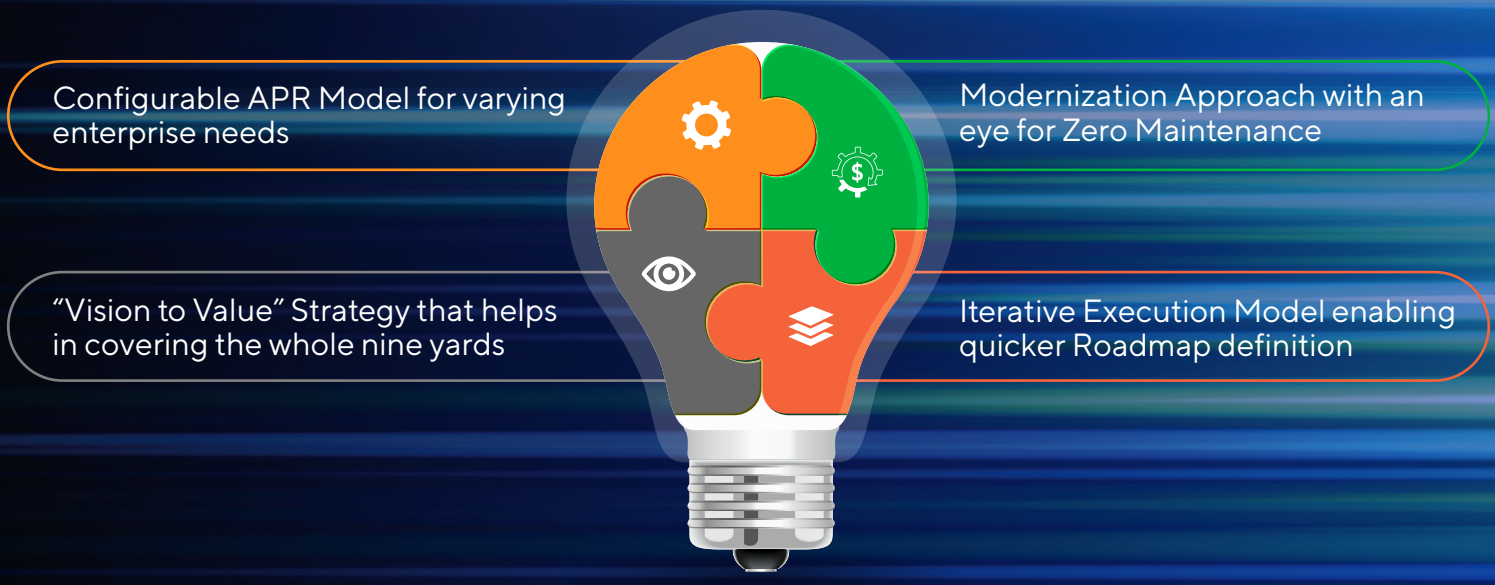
Configurable APR Model for varying enterprise needs

Modernization Approach with an eye for Zero Maintenance

$

“Vision to Value” Strategy that helps in covering the whole nine yards

Iterative Execution Model enabling quicker Roadmap definition